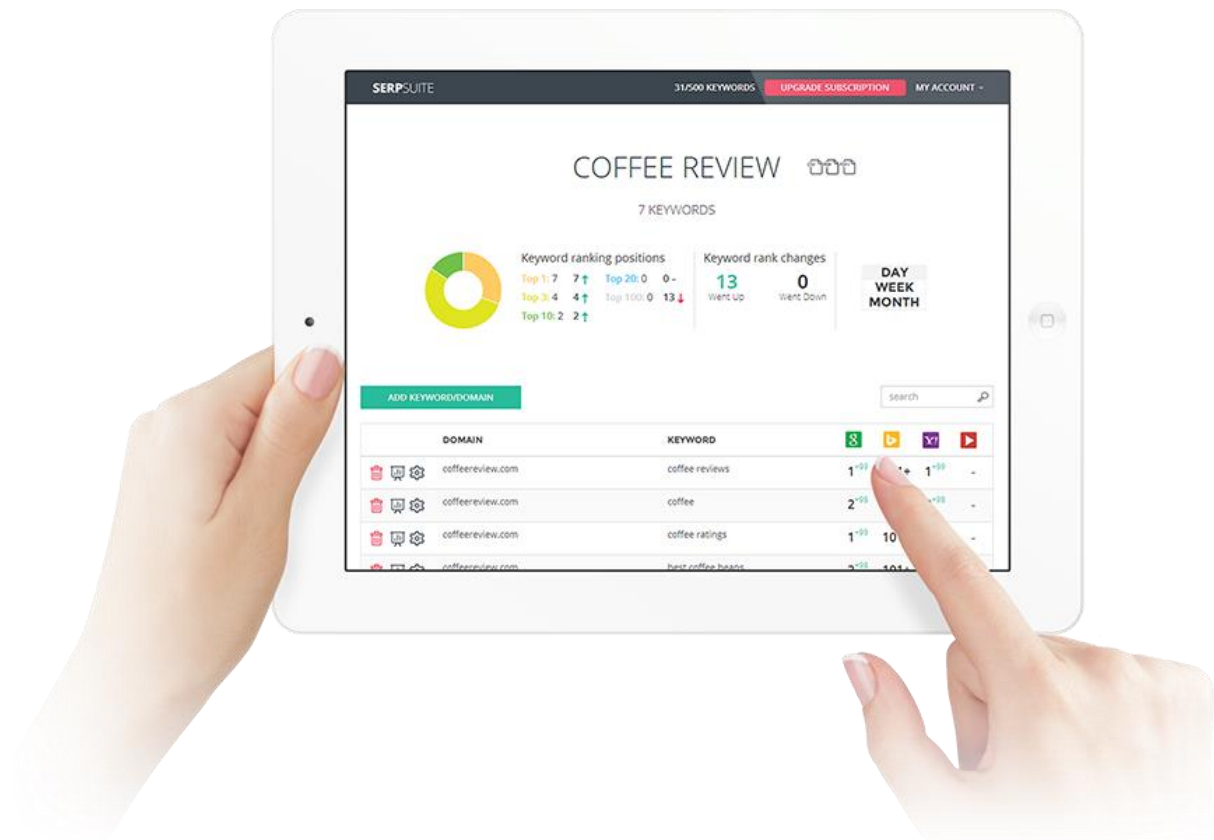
SERPSUITE

31/500 KEYWORDS

UPGRADE SUBSCRIPTION

MY ACCOUNT

COFFEE REVIEW

7 KEYWORDS

Keyword ranking positions

Top 1: 7 7↑ Top 20: 0 0 -
Top 3: 4 4↑ Top 100: 0 13↓
Top 10: 2 2↑

Keyword rank changes

13
Went Up

0
Went Down

DAY
WEEK
MONTH

ADD KEYWORD/DOMAIN

search

| | DOMAIN | KEYWORD | | | | |
|---|---|---|---|---|---|---|
| | coffeereview.com | coffee reviews | $1^{+99}$ | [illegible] | $1^{+99}$ | - |
| | coffeereview.com | coffee | $2^{+98}$ | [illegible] | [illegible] | - |
| | coffeereview.com | coffee ratings | $1^{+99}$ | 10 | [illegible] | - |
| | coffeereview.com | best coffee beans | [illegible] | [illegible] | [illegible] | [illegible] |